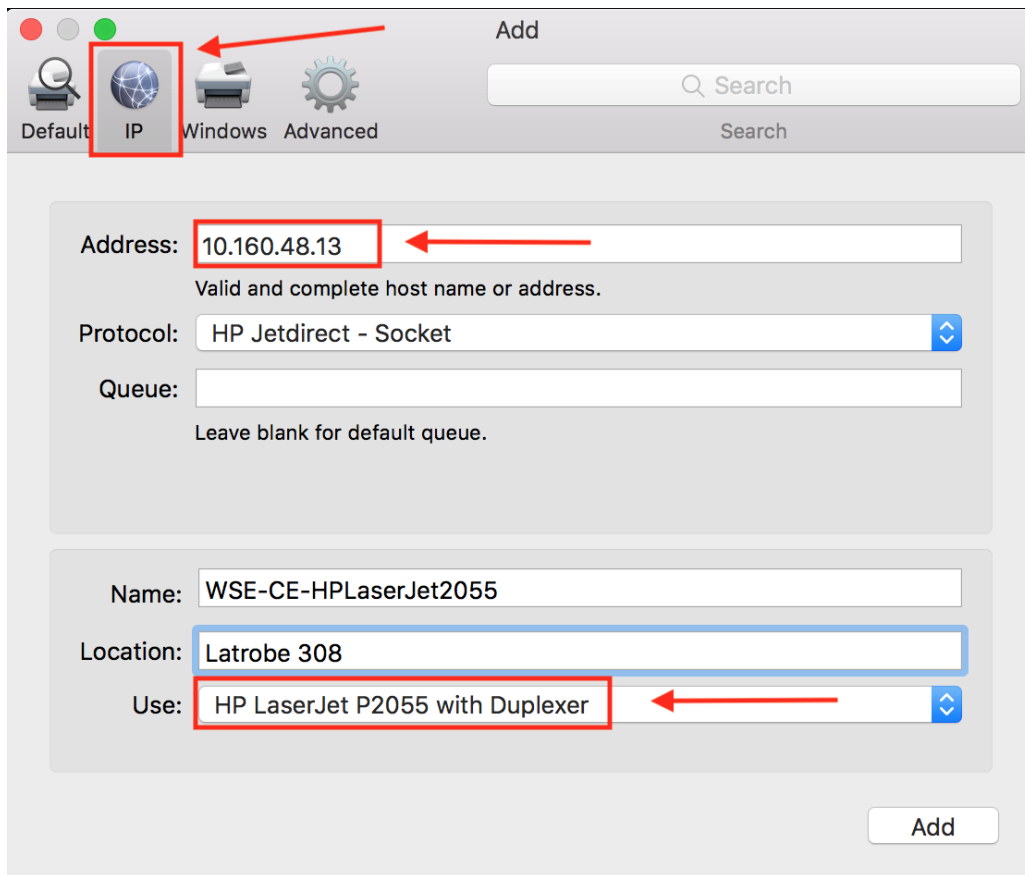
Add

Default IP Windows Advanced

Search

Search

Address: 10.160.48.13

Valid and complete host name or address.

Protocol: HP Jetdirect - Socket

Queue:

Leave blank for default queue.

Name: WSE-CE-HPLaserJet2055

Location: Latrobe 308

Use: HP LaserJet P2055 with Duplexer

Add